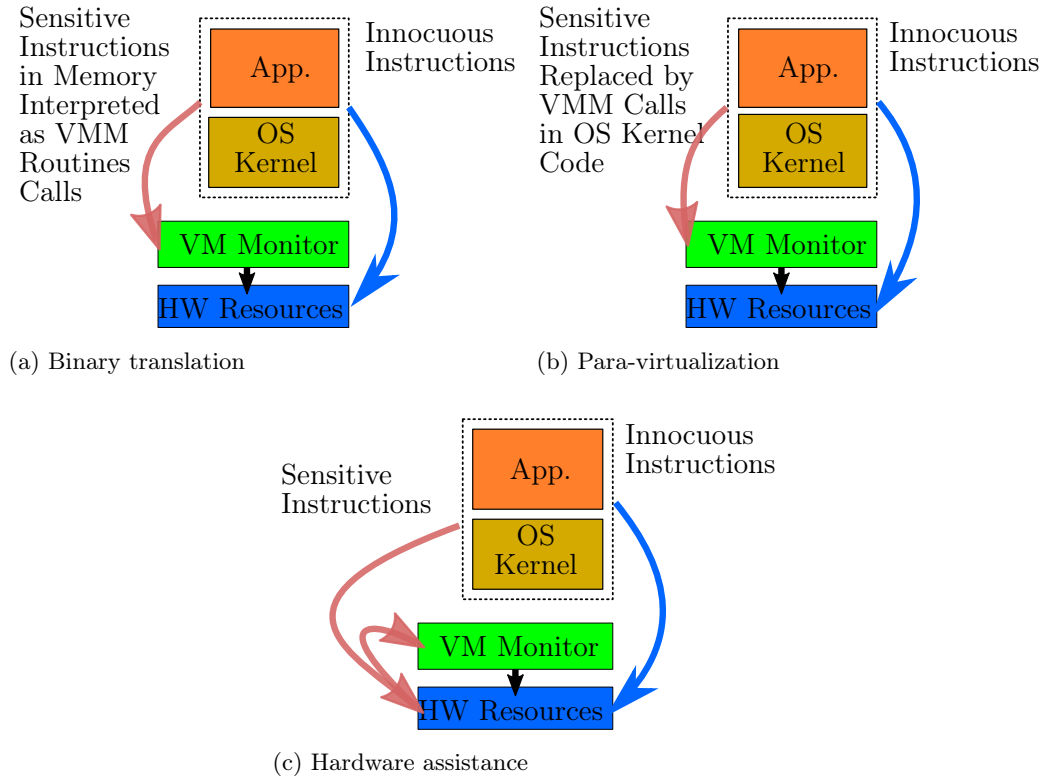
Sensitive Instructions in Memory Interpreted as VMM Routines Calls

App.

OS Kernel

Innocuous Instructions

VM Monitor

HW Resources

(a) Binary translation

Sensitive Instructions Replaced by VMM Calls in OS Kernel Code

App.

OS Kernel

Innocuous Instructions

VM Monitor

HW Resources

(b) Para-virtualization

Sensitive Instructions

App.

OS Kernel

Innocuous Instructions

VM Monitor

HW Resources

(c) Hardware assistance